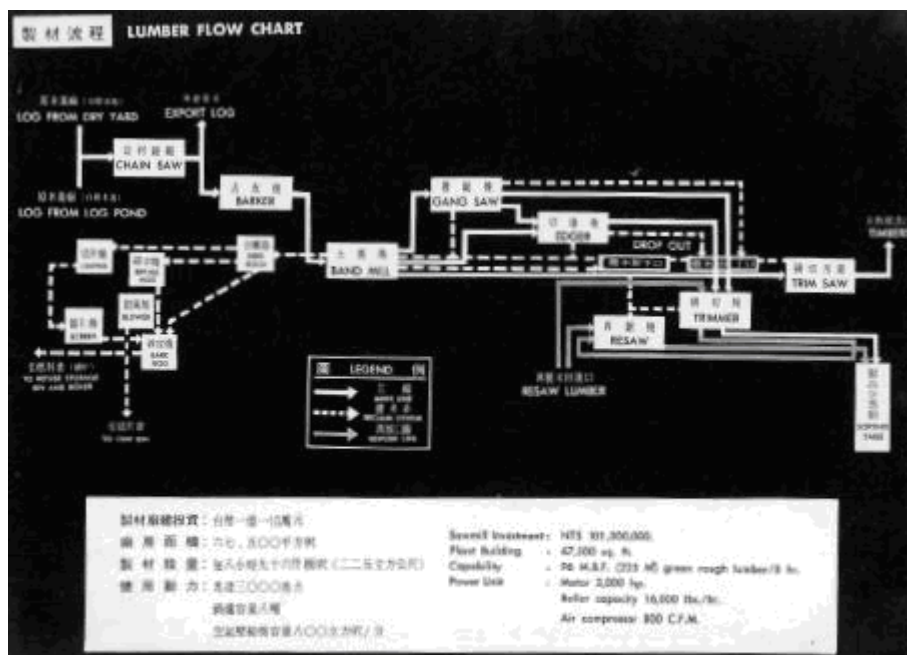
製材流程 LUMBER FLOW CHART

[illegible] LOG FROM DRY YARD

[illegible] EXPORT LOG

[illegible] CHAIN SAW

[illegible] LOG FROM LOG POND

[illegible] BARKER

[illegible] GANG SAW

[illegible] EDGER

DROP OUT

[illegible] TIMBERS

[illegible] BAND MILL

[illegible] TRIM SAW

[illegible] TRIMMER

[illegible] RESAW

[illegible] RESAW LUMBER

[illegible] SORTING TABLE

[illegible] CHIPPER

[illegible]

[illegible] BLOWER

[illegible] SCREEN

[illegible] BARK HOG

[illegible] TO REFUSE STORAGE BIN AND BOILER

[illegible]

圖 LEGEND 例

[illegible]

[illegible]

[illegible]

製材廠總投資：台幣一億一百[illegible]萬元
廠 房 面 積：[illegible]
製 材 能 量：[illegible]
使 用 動 力：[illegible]
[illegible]
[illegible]

Sawmill Investment: NT$ 101,300,000.
Plant Building : 47,000 sq. ft.
Capability : 96 M.B.F. ([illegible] green rough lumber/8 hr.
Power Unit : Motor 3,000 hp.
Boiler capacity 16,000 lbs./hr.
Air compressor 800 C.F.M.